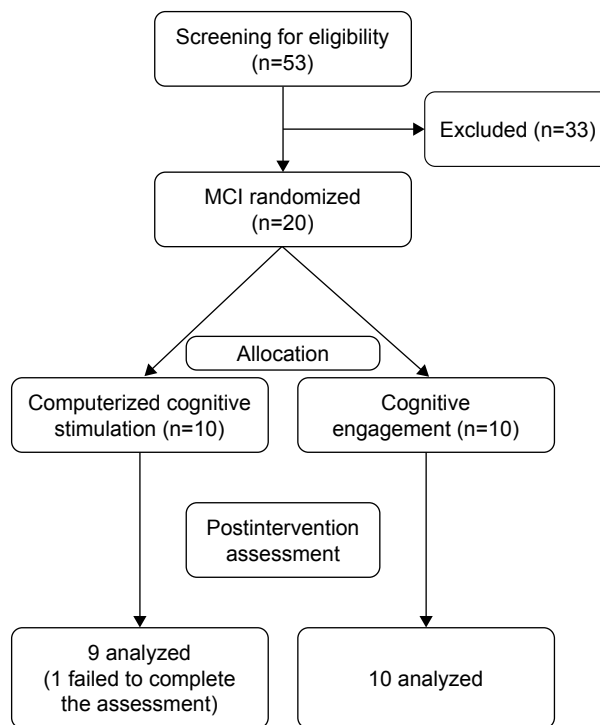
Screening for eligibility (n=53)

Excluded (n=33)

MCI randomized (n=20)

Allocation

Computerized cognitive stimulation (n=10)

Cognitive engagement (n=10)

Postintervention assessment

9 analyzed (1 failed to complete the assessment)

10 analyzed